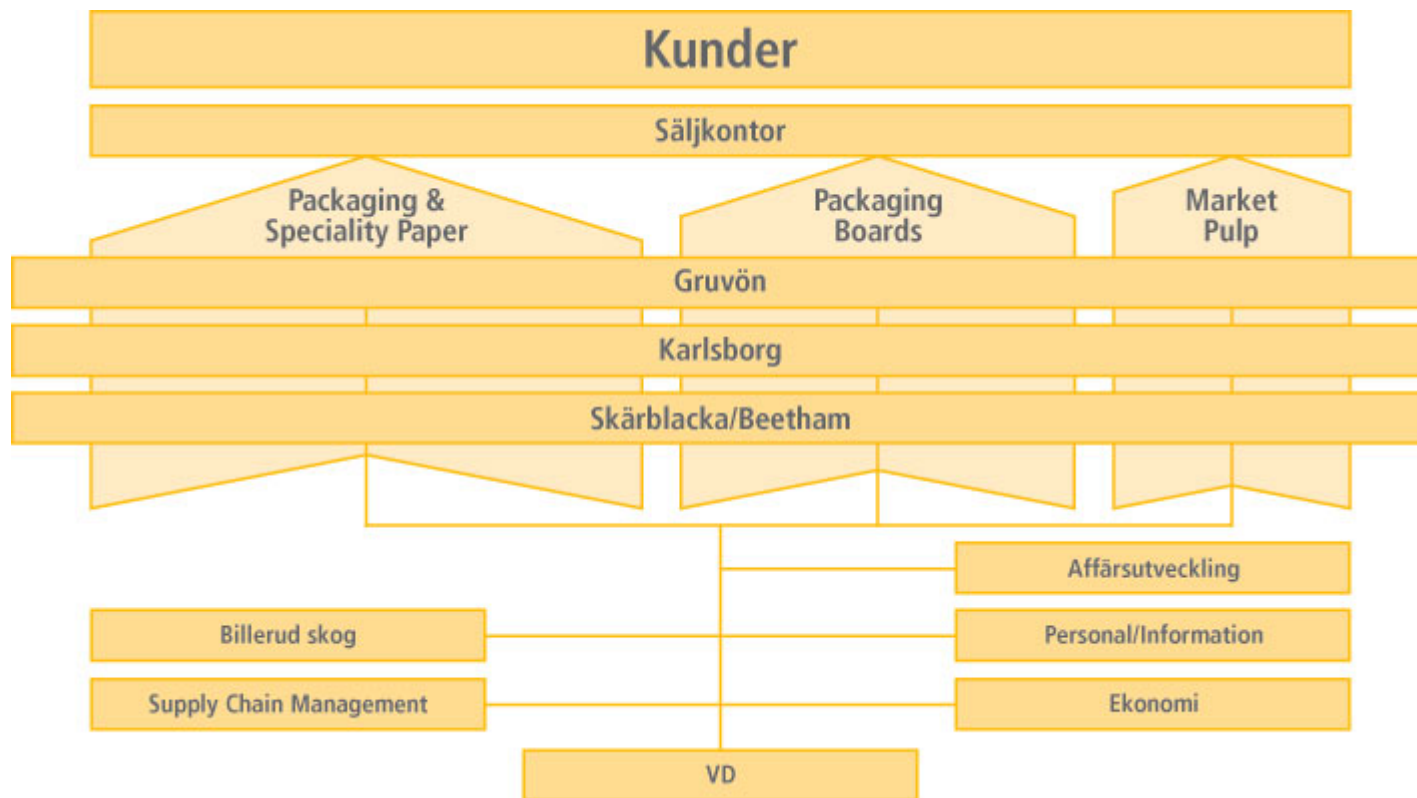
Kunder

Säljkontor

Packaging & Speciality Paper

Packaging Boards

Market Pulp

Gruvön

Karlsborg

Skärblacka/Beetham

Affärsutveckling

Billerud skog

Personal/Information

Supply Chain Management

Ekonomi

VD